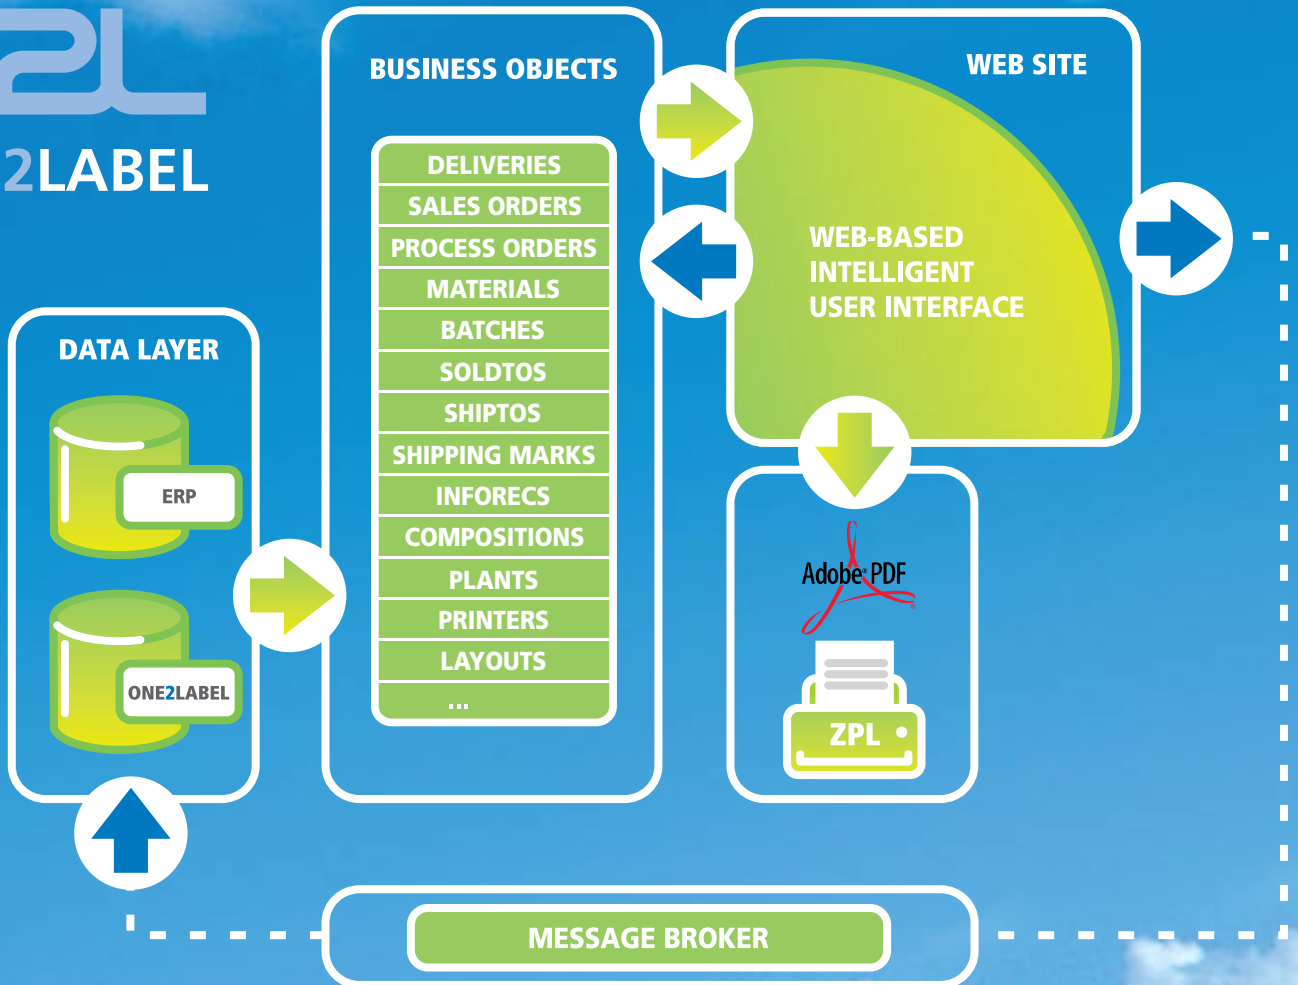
2L
2LABEL

DATA LAYER

ERP

ONE2LABEL

BUSINESS OBJECTS

DELIVERIES
SALES ORDERS
PROCESS ORDERS
MATERIALS
BATCHES
SOLDTOS
SHIPTOS
SHIPPING MARKS
INFORECS
COMPOSITIONS
PLANTS
PRINTERS
LAYOUTS
...

WEB SITE

WEB-BASED
INTELLIGENT
USER INTERFACE

Adobe PDF

ZPL

MESSAGE BROKER